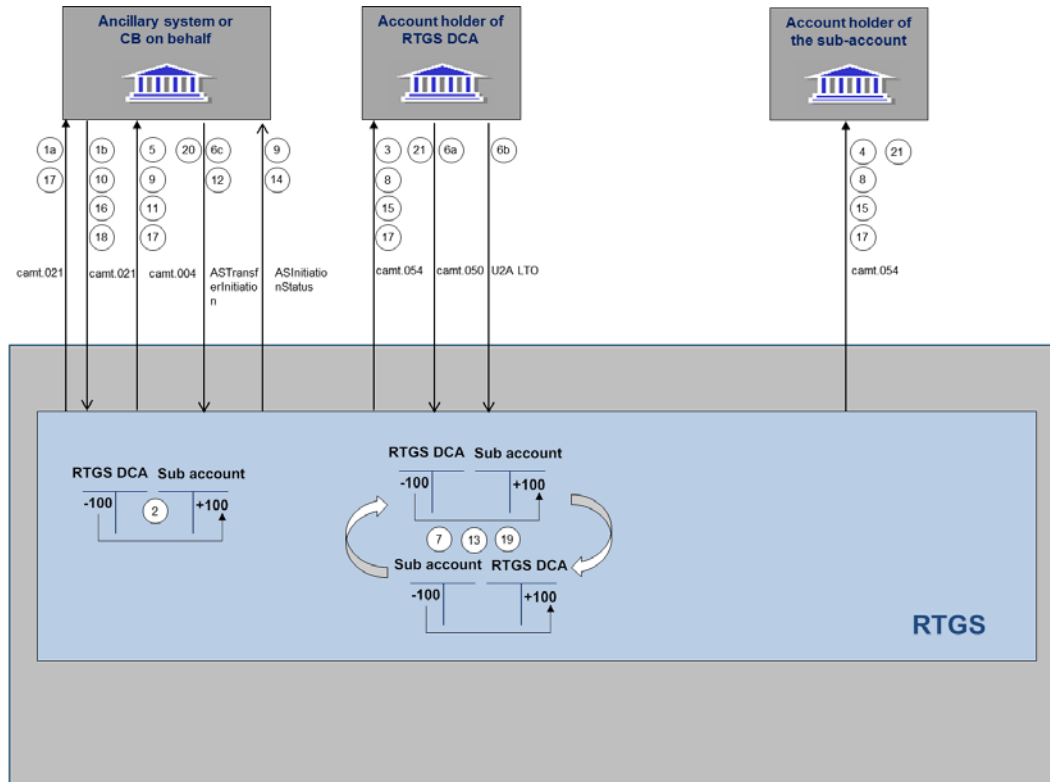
Ancillary system or CB on behalf

Account holder of RTGS DCA

Account holder of the sub-account

1a
17

1b
10
16
18

5
9
11
17

20

6c
12

9
14

3
8
15
17

21

6a

6b

4
8
15
17

21

camt.021

camt.021

camt.004

ASTransferInitiation

ASInitiationStatus

camt.054

camt.050

U2A LTO

camt.054

RTGS DCA Sub account
-100 2 +100

RTGS DCA Sub account
-100 +100

7 13 19

Sub account RTGS DCA
-100 +100

RTGS